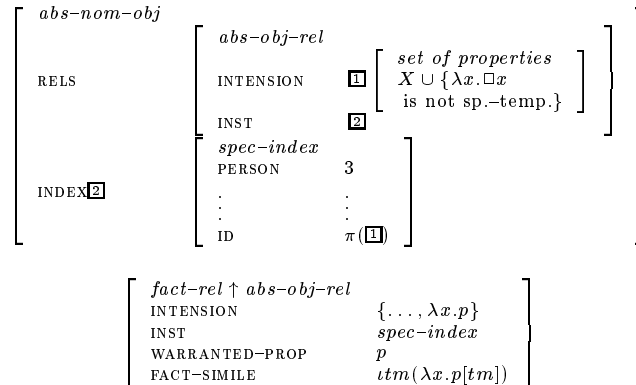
$abs\text{-}nom\text{-}obj$

RELS

$abs\text{-}obj\text{-}rel$

INTENSION 1

$set\ of\ properties$

$X \cup \{\lambda x.\Box x$

is not sp.–temp.$\}$

INST 2

INDEX 2

$spec\text{-}index$

PERSON 3

: :

ID $\pi($1$)$

$fact\text{-}rel \uparrow abs\text{-}obj\text{-}rel$

INTENSION $\{\ldots, \lambda x.p\}$

INST $spec\text{-}index$

WARRANTED–PROP $p$

FACT–SIMILE $\iota tm(\lambda x.p[tm])$